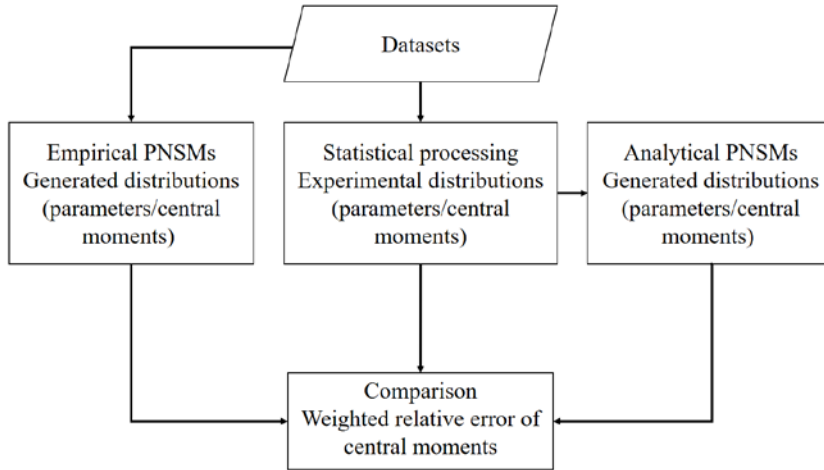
Datasets

Empirical PNSMs
Generated distributions
(parameters/central moments)

Statistical processing
Experimental distributions
(parameters/central moments)

Analytical PNSMs
Generated distributions
(parameters/central moments)

Comparison
Weighted relative error of central moments